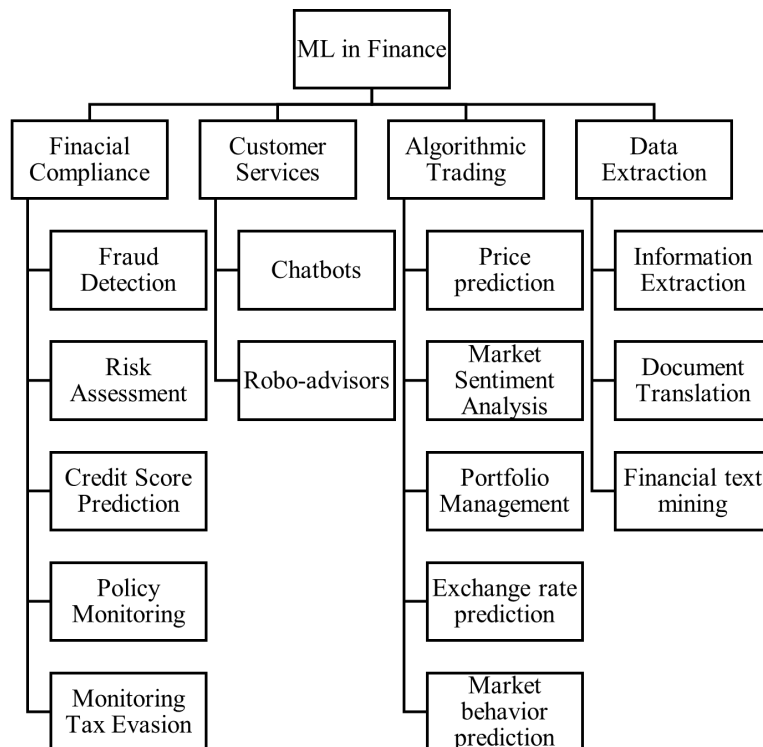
ML in Finance

Finacial Compliance

Fraud Detection

Risk Assessment

Credit Score Prediction

Policy Monitoring

Monitoring Tax Evasion

Customer Services

Chatbots

Robo-advisors

Algorithmic Trading

Price prediction

Market Sentiment Analysis

Portfolio Management

Exchange rate prediction

Market behavior prediction

Data Extraction

Information Extraction

Document Translation

Financial text mining